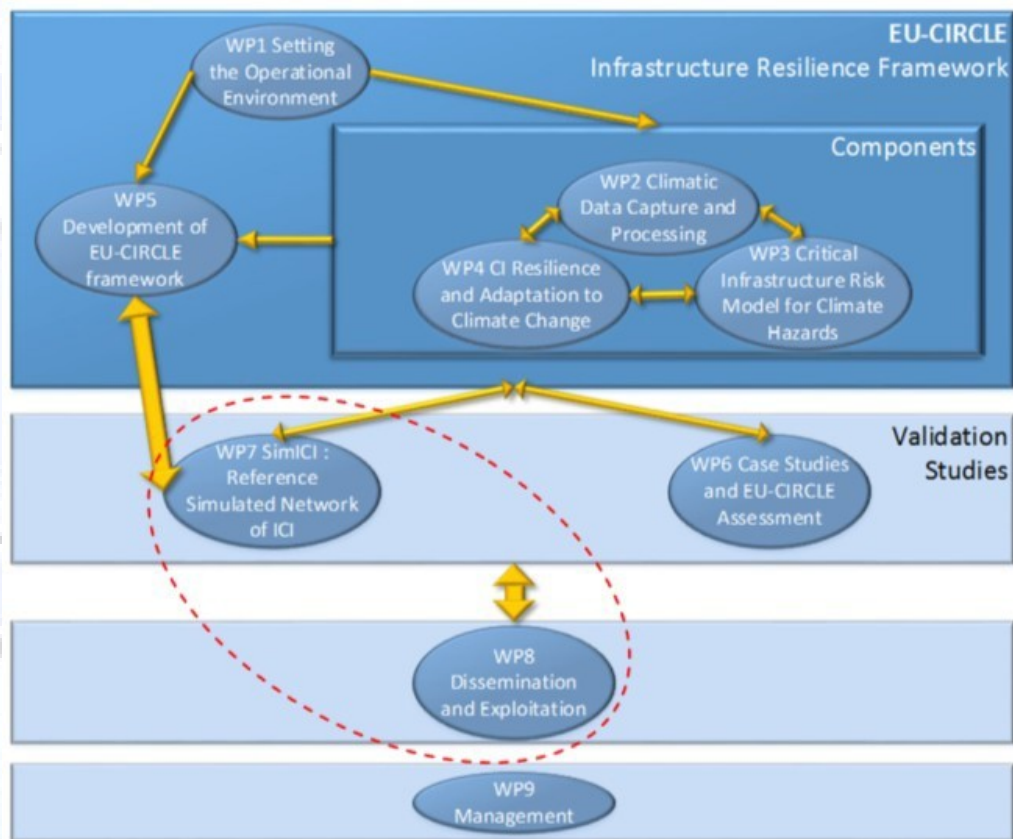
EU-CIRCLE
Infrastructure Resilience Framework

WP1 Setting the Operational Environment

Components

WP5 Development of EU-CIRCLE framework

WP2 Climatic Data Capture and Processing

WP4 CI Resilience and Adaptation to Climate Change

WP3 Critical Infrastructure Risk Model for Climate Hazards

Validation Studies

WP7 SimICI : Reference Simulated Network of ICI

WP6 Case Studies and EU-CIRCLE Assessment

WP8 Dissemination and Exploitation

WP9 Management